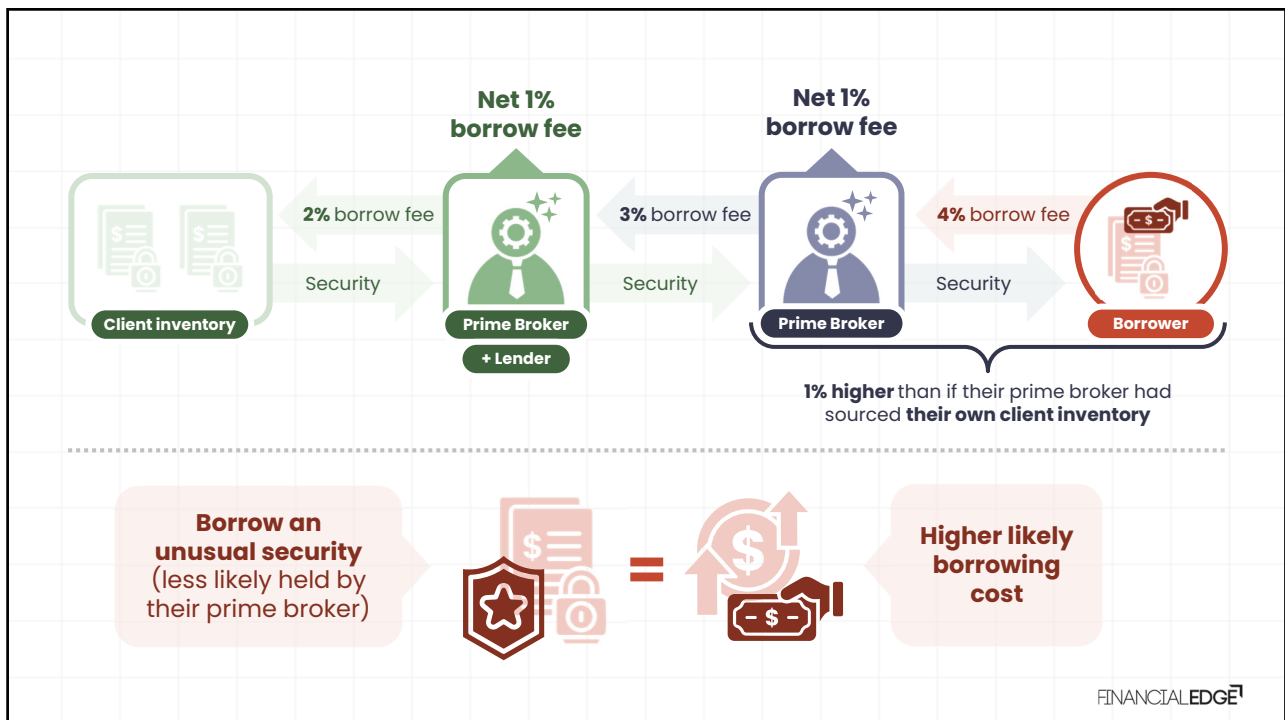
Net 1% borrow fee

Net 1% borrow fee

2% borrow fee

3% borrow fee

4% borrow fee

Security

Security

Security

Client inventory

Prime Broker

+ Lender

Prime Broker

Borrower

1% higher than if their prime broker had sourced their own client inventory

Borrow an unusual security (less likely held by their prime broker)

=

Higher likely borrowing cost

FINANCIALEDGE